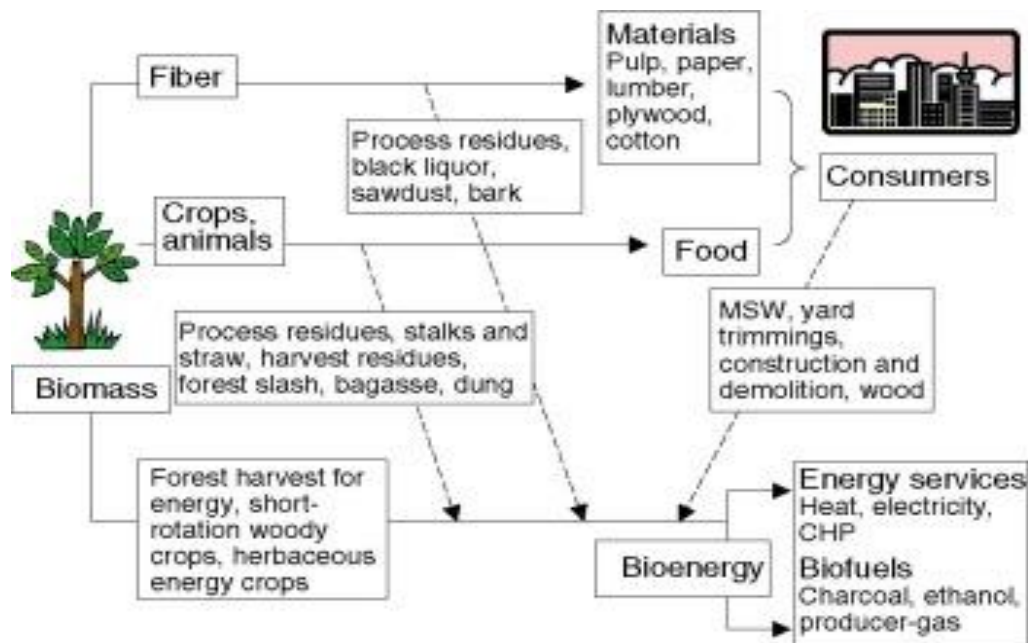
Fiber

Materials
Pulp, paper, lumber, plywood, cotton

Process residues, black liquor, sawdust, bark

Consumers

Crops, animals

Food

Process residues, stalks and straw, harvest residues, forest slash, bagasse, dung

MSW, yard trimmings, construction and demolition, wood

Biomass

Forest harvest for energy, short-rotation woody crops, herbaceous energy crops

Bioenergy

Energy services
Heat, electricity, CHP

Biofuels
Charcoal, ethanol, producer-gas